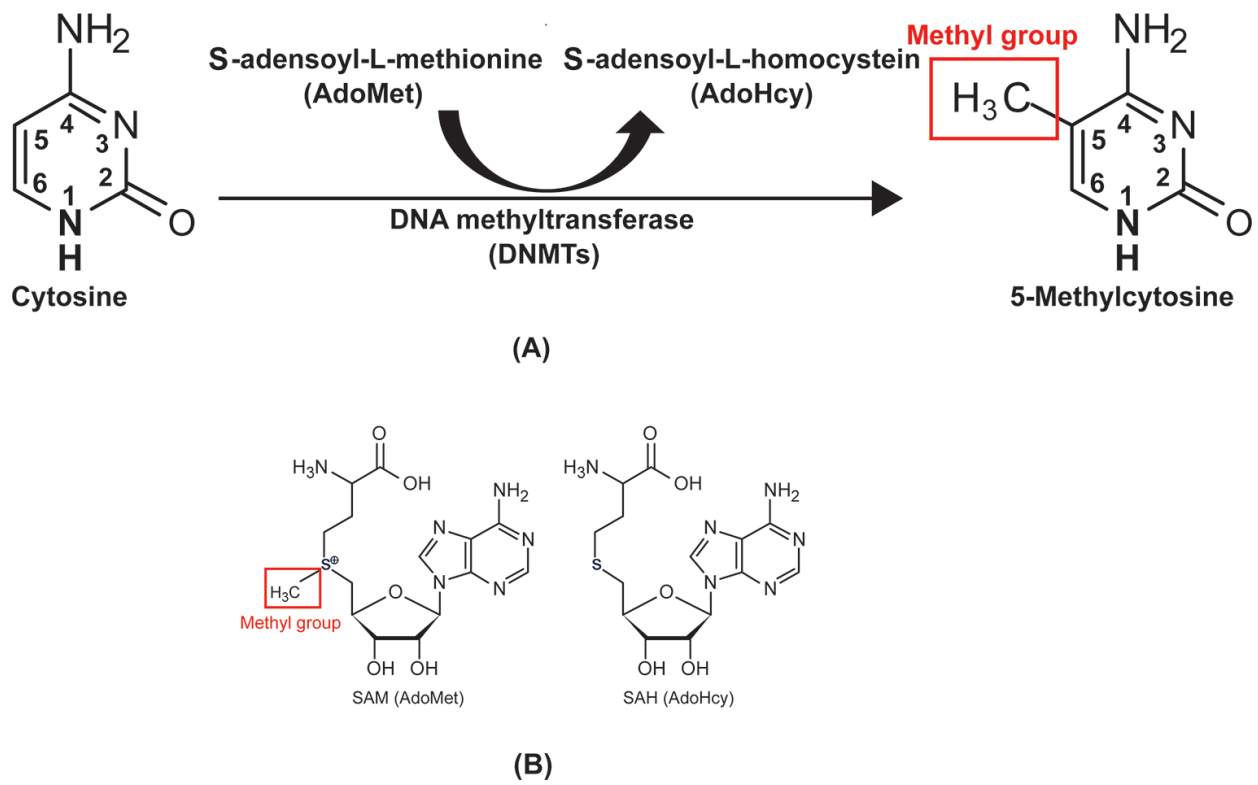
$NH_2$
4
5
3 N
6
2
1
N
H
O
Cytosine

S-adensoyl-L-methionine
(AdoMet)

S-adensoyl-L-homocystein
(AdoHcy)

DNA methyltransferase
(DNMTs)

Methyl group
$H_3C$
$NH_2$
5
4
3 N
6
2
1
N
H
O
5-Methylcytosine

(A)

O
$H_3N$
OH
$NH_2$
N
N
N
N
$S^{\oplus}$
$H_3C$
O
Methyl group
OH
OH
SAM (AdoMet)

O
$H_3N$
OH
$NH_2$
N
N
N
N
S
O
OH
OH
SAH (AdoHcy)

(B)